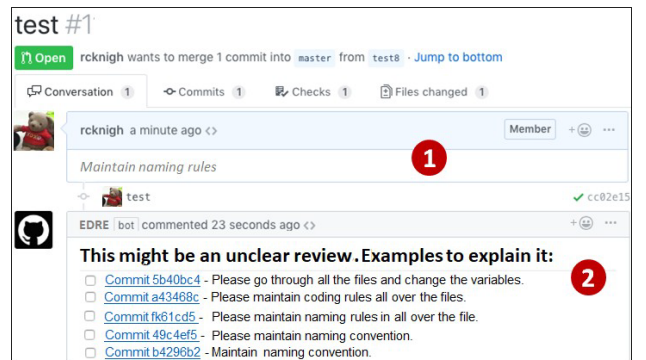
test #1

Open rcknigh wants to merge 1 commit into master from test8 · Jump to bottom

Conversation 1 Commits 1 Checks 1 Files changed 1

rcknigh a minute ago <> Member

Maintain naming rules

1

test ✓ cc02e15

EDRE bot commented 23 seconds ago <>

This might be an unclear review. Examples to explain it:

2

Commit 5b40bc4 - Please go through all the files and change the variables.
Commit a43468c - Please maintain coding rules all over the files.
Commit fk61cd5 - Please maintain naming rules in all over the file.
Commit 49c4ef5 - Please maintain naming convention.
Commit b4296b2 - Maintain naming convention.